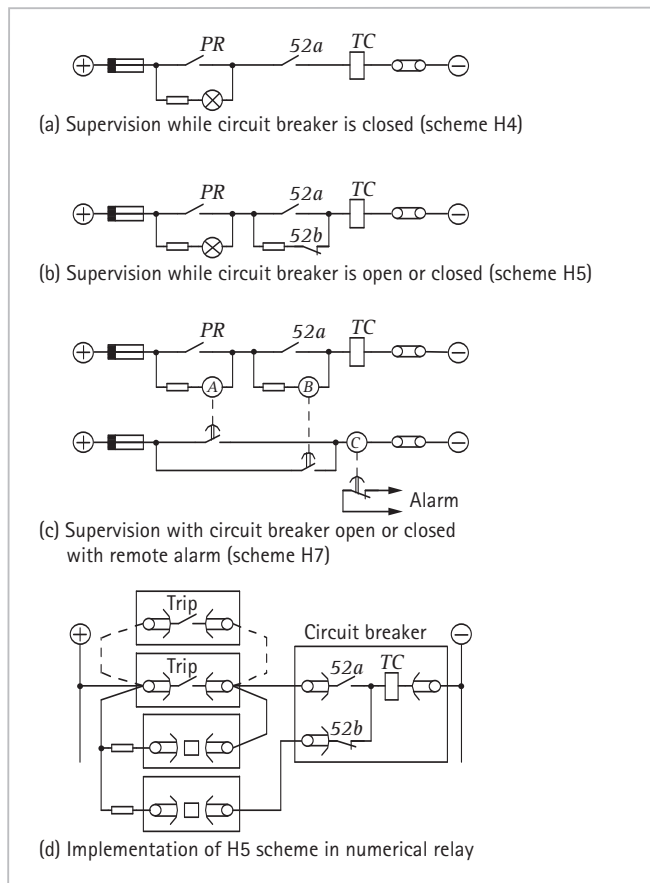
PR
52a
TC

(a) Supervision while circuit breaker is closed (scheme H4)

PR
52a
TC
52b

(b) Supervision while circuit breaker is open or closed (scheme H5)

PR
52a
TC
A
B
C
Alarm

(c) Supervision with circuit breaker open or closed with remote alarm (scheme H7)

Trip
Trip
Circuit breaker
52a
TC
52b

(d) Implementation of H5 scheme in numerical relay